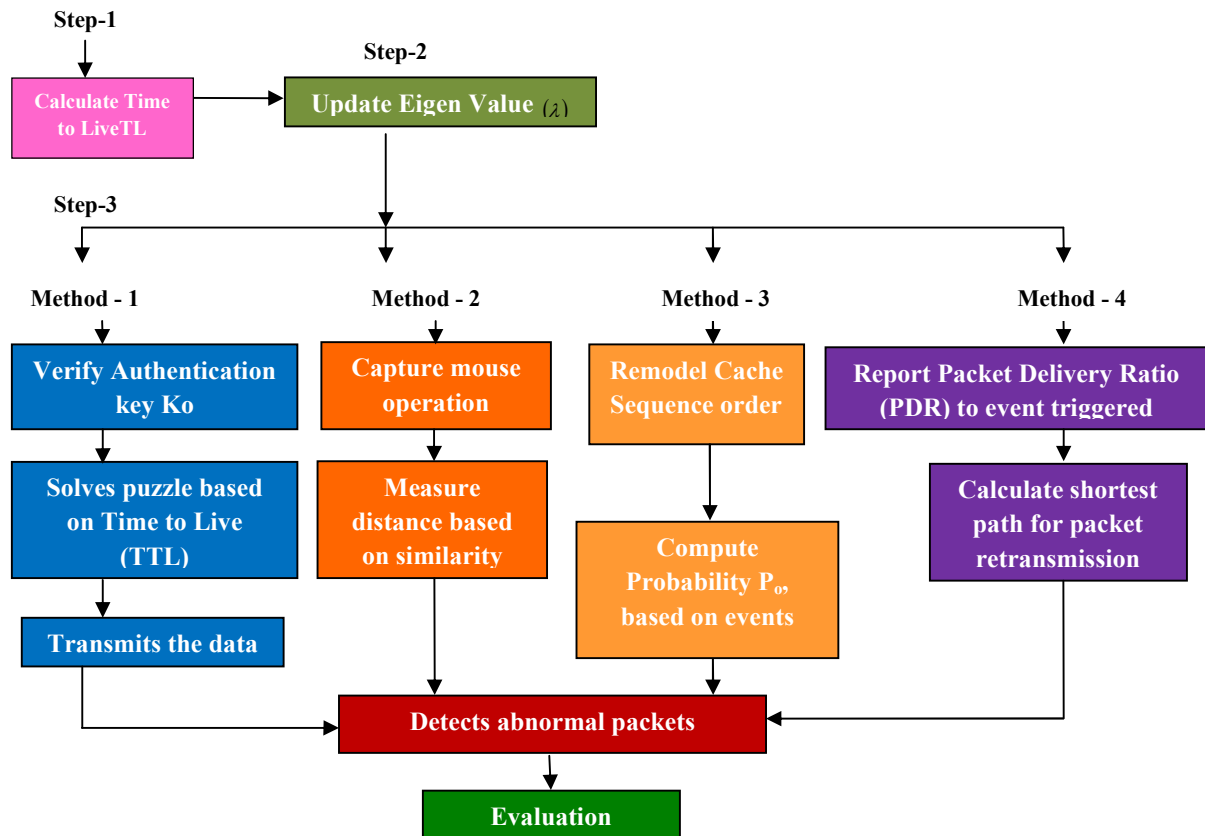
Step-1

Calculate Time to LiveTL

Step-2

Update Eigen Value $(\lambda)$

Step-3

Method - 1

Method - 2

Method - 3

Method - 4

Verify Authentication key Ko

Solves puzzle based on Time to Live (TTL)

Transmits the data

Capture mouse operation

Measure distance based on similarity

Remodel Cache Sequence order

Compute Probability $P_o$, based on events

Report Packet Delivery Ratio (PDR) to event triggered

Calculate shortest path for packet retransmission

Detects abnormal packets

Evaluation